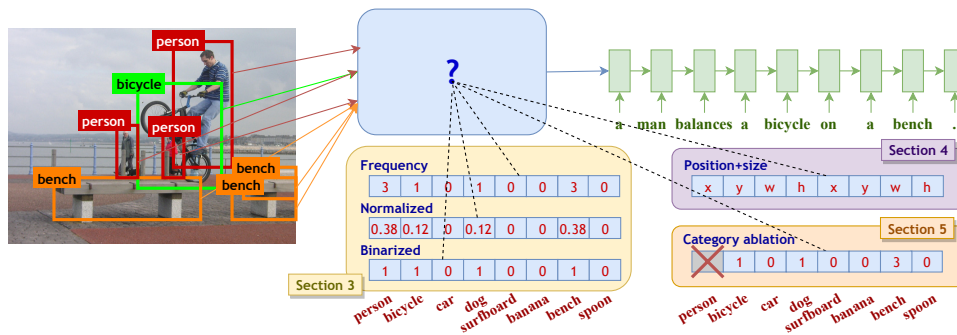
person
bicycle
person
person
bench
bench
bench

?

a man balances a bicycle on a bench .

Frequency
| 3 | 1 | 0 | 1 | 0 | 0 | 3 | 0 |
|---|---|---|---|---|---|---|---|

Normalized
| 0.38 | 0.12 | 0 | 0.12 | 0 | 0 | 0.38 | 0 |
|---|---|---|---|---|---|---|---|

Binarized
| 1 | 1 | 0 | 1 | 0 | 0 | 1 | 0 |
|---|---|---|---|---|---|---|---|

Section 3

person bicycle car dog surfboard banana bench spoon

Section 4
Position+size
| x | y | w | h | x | y | w | h |
|---|---|---|---|---|---|---|---|

Section 5
Category ablation
|  | 1 | 0 | 1 | 0 | 0 | 3 | 0 |
|---|---|---|---|---|---|---|---|

person bicycle car dog surfboard banana bench spoon